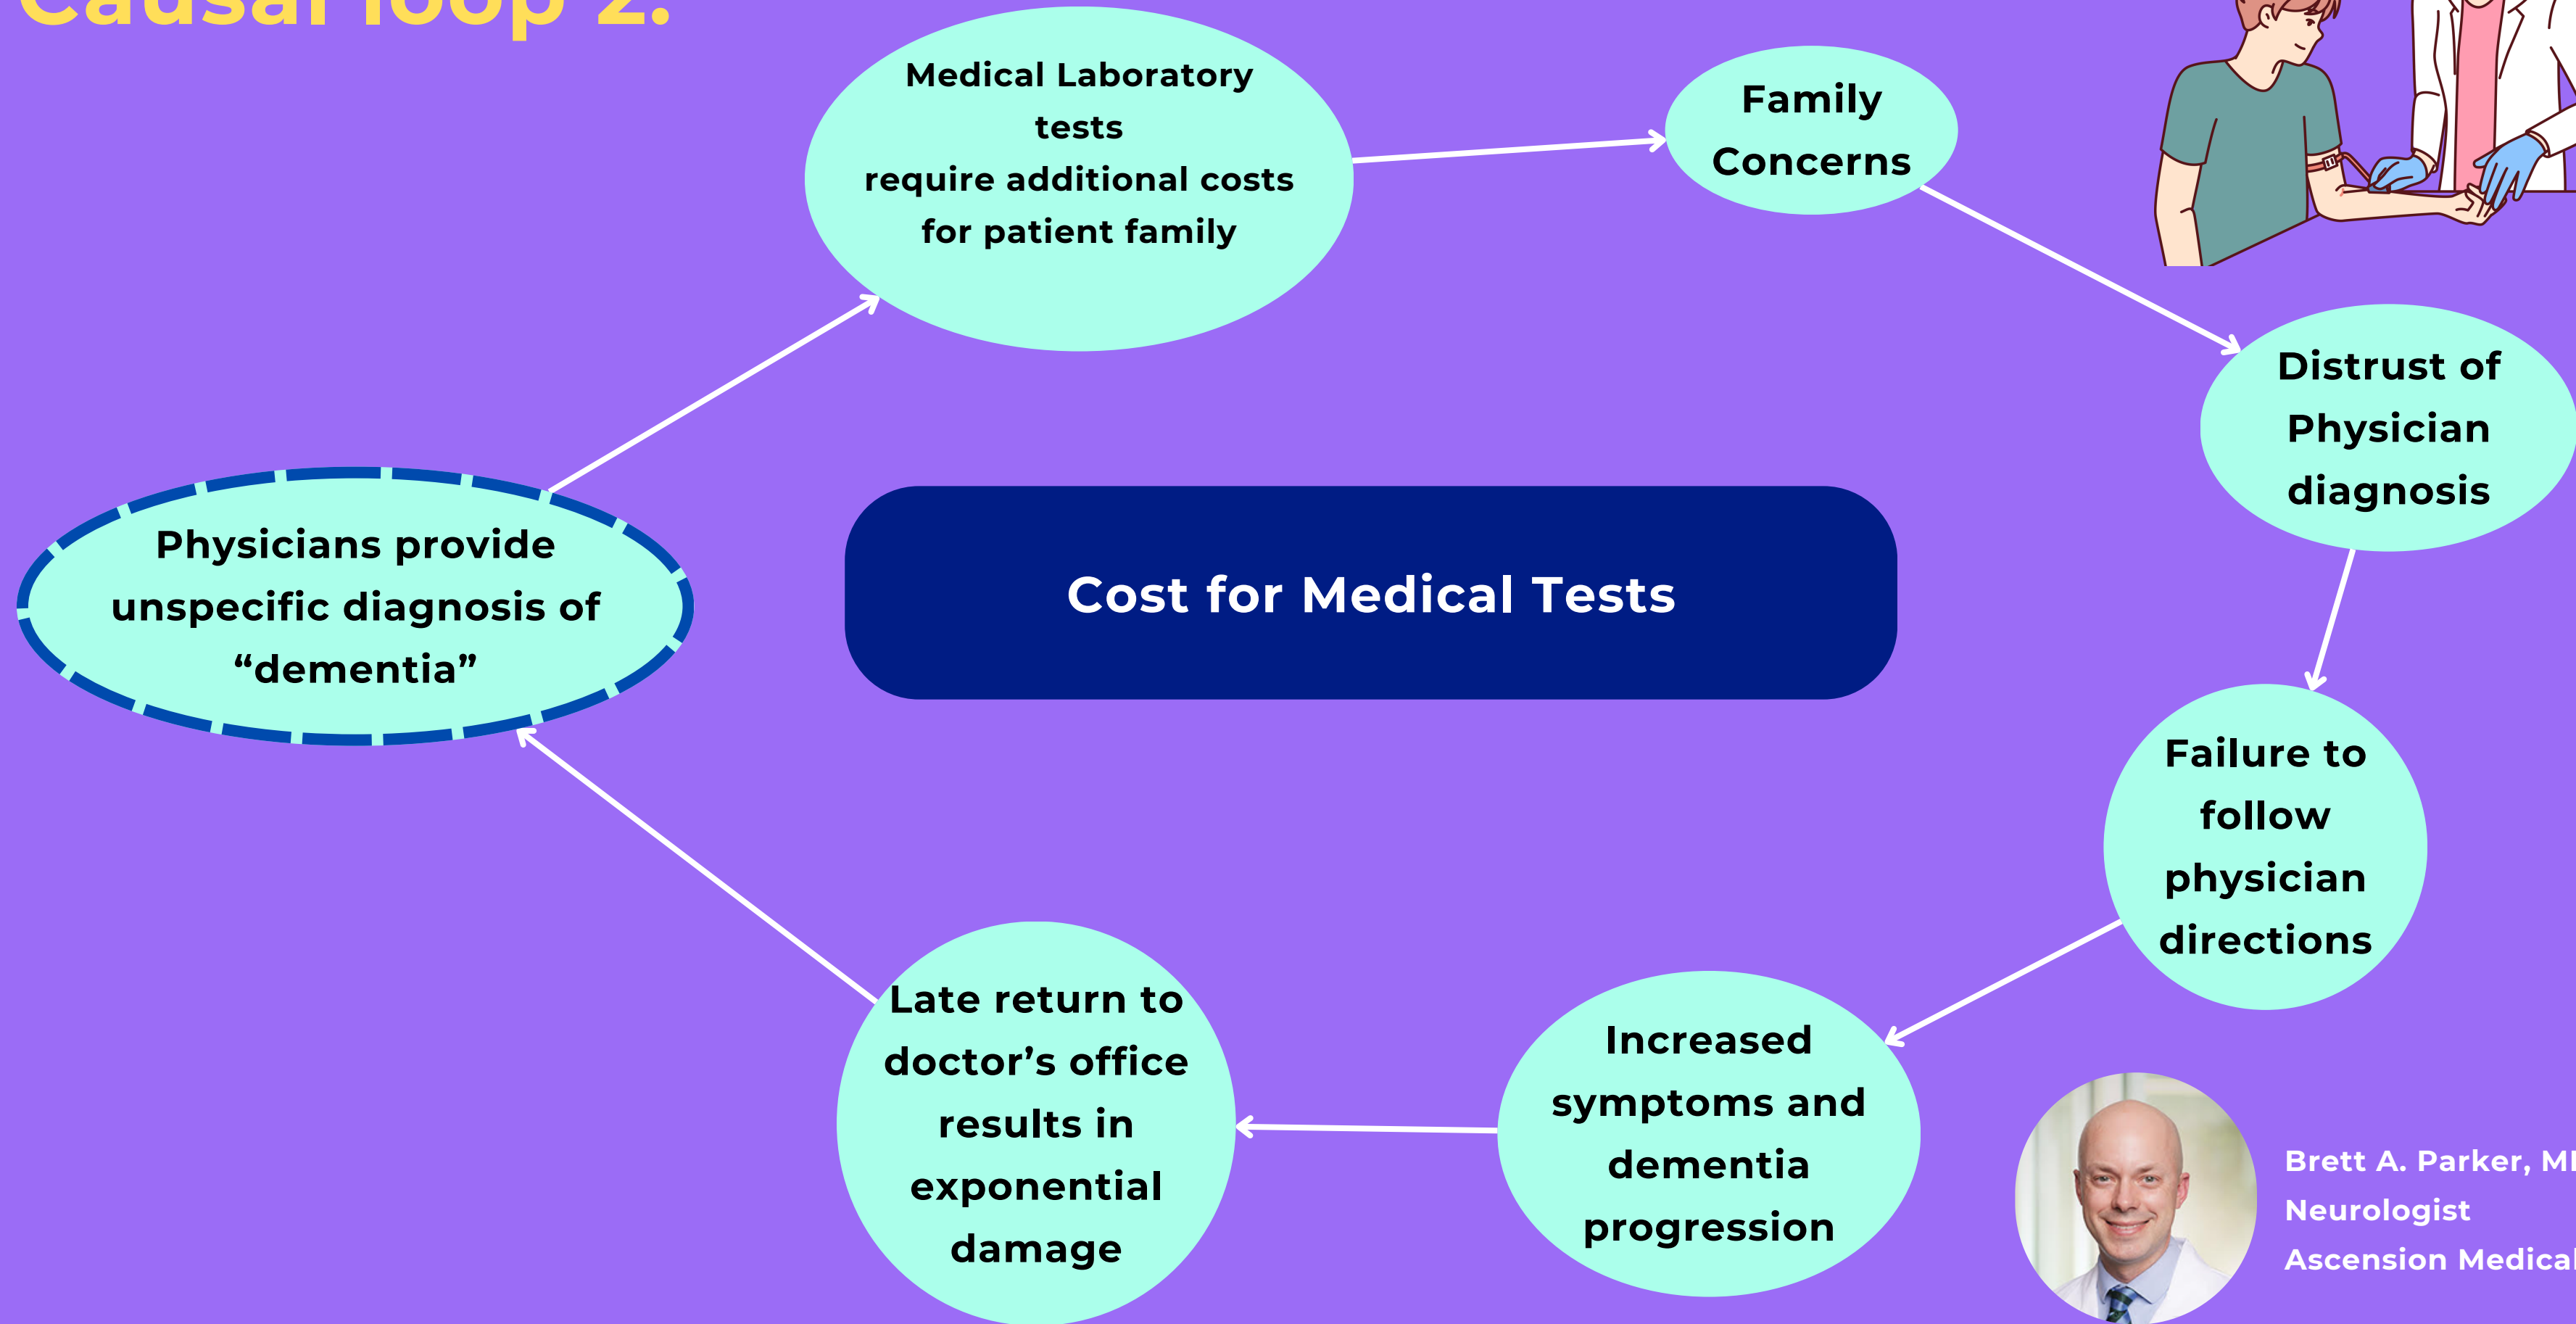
Causal loop 2:

Medical Laboratory tests require additional costs for patient family

Family Concerns

Distrust of Physician diagnosis

Failure to follow physician directions

Increased symptoms and dementia progression

Late return to doctor's office results in exponential damage

Physicians provide unspecific diagnosis of "dementia"

Cost for Medical Tests

Brett A. Parker, M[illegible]
Neurologist
Ascension Medica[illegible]